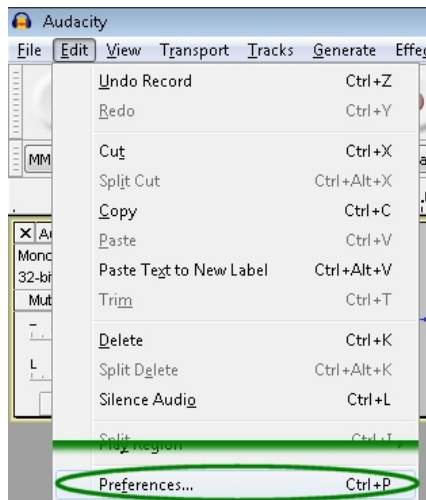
Audacity
File Edit View Transport Tracks Generate Effe

Undo Record Ctrl+Z
Redo Ctrl+Y
Cut Ctrl+X
Split Cut Ctrl+Alt+X
Copy Ctrl+C
Paste Ctrl+V
Paste Text to New Label Ctrl+Alt+V
Trim Ctrl+T
Delete Ctrl+K
Split Delete Ctrl+Alt+K
Silence Audio Ctrl+L
Split Ctrl+I
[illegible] Region
Preferences... Ctrl+P

MM
X Au
Monc
32-bi
Mut
L